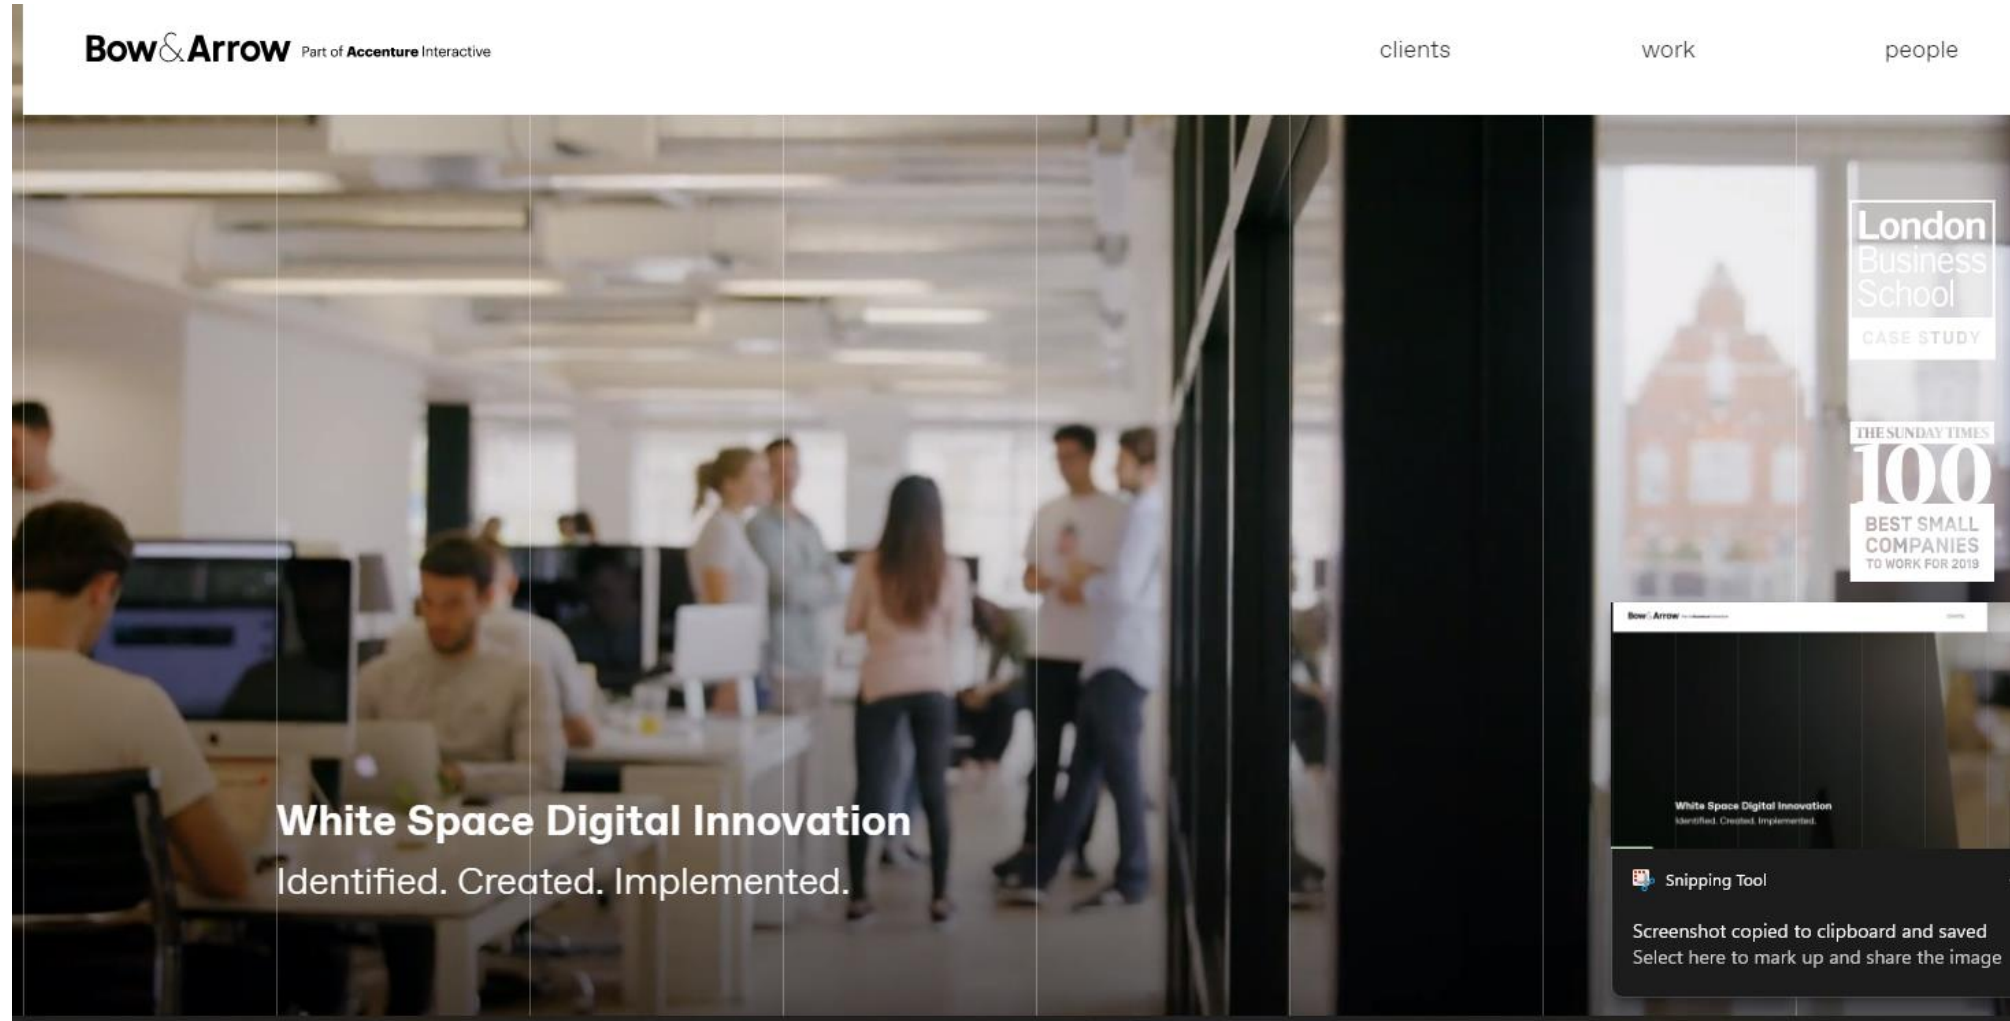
Bow&Arrow Part of Accenture Interactive

clients

work

people

London Business School

CASE STUDY

THE SUNDAY TIMES

100

BEST SMALL COMPANIES TO WORK FOR 2019

White Space Digital Innovation

Identified. Created. Implemented.

Bow&Arrow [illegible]

White Space Digital Innovation

Identified. Created. Implemented.

Snipping Tool

Screenshot copied to clipboard and saved

Select here to mark up and share the image